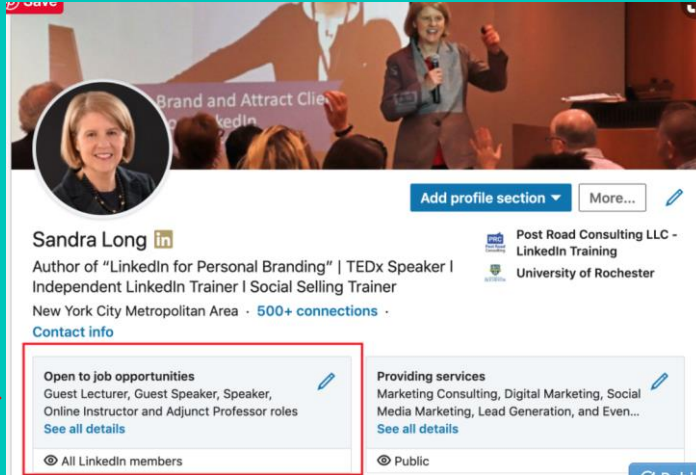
Save

Brand and Attract Clie
edIn

Add profile section ▾
More...

Sandra Long in
Author of "LinkedIn for Personal Branding" | TEDx Speaker | Independent LinkedIn Trainer | Social Selling Trainer
New York City Metropolitan Area · 500+ connections ·
Contact info

PRC Post Road Consulting LLC - LinkedIn Training
University of Rochester

Open to job opportunities
Guest Lecturer, Guest Speaker, Speaker, Online Instructor and Adjunct Professor roles
See all details
All LinkedIn members

Providing services
Marketing Consulting, Digital Marketing, Social Media Marketing, Lead Generation, and Even...
See all details
Public